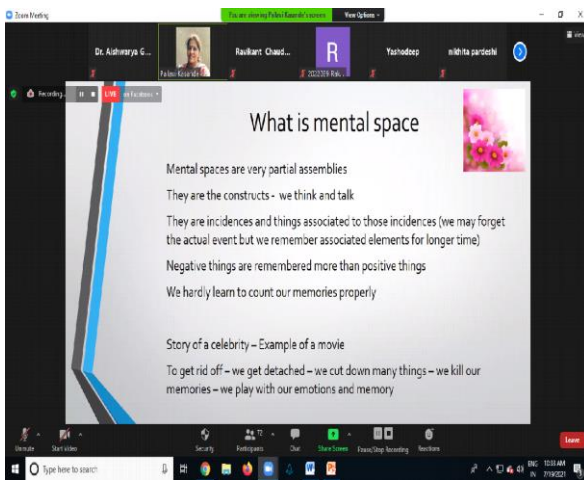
Zoom Meeting

You are viewing Pallavi Kasande's screen

View Options

Dr. Aishwarya G...

Pallavi Kasande

Ravikant Chaud...

R

2022309 Rah...

Yashodeep

nikhita pardeshi

Recording...

LIVE

on Facebook

What is mental space

Mental spaces are very partial assemblies

They are the constructs - we think and talk

They are incidences and things associated to those incidences (we may forget the actual event but we remember associated elements for longer time)

Negative things are remembered more than positive things

We hardly learn to count our memories properly

Story of a celebrity – Example of a movie

To get rid off – we get detached – we cut down many things – we kill our memories – we play with our emotions and memory

Unmute

Start Video

Security

Participants

Chat

Share Screen

Pause/Stop Recording

Reactions

Leave

Type here to search

ENG IN

10:33 AM

7/19/2021